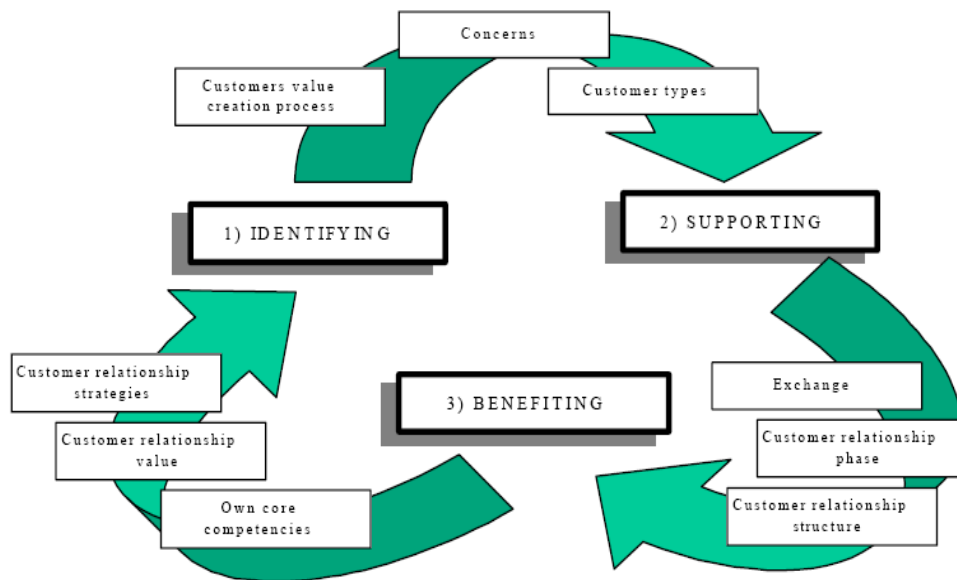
Concerns

Customers value creation process

Customer types

1) IDENTIFYING

2) SUPPORTING

Customer relationship strategies

Customer relationship value

Own core competencies

3) BENEFITING

Exchange

Customer relationship phase

Customer relationship structure